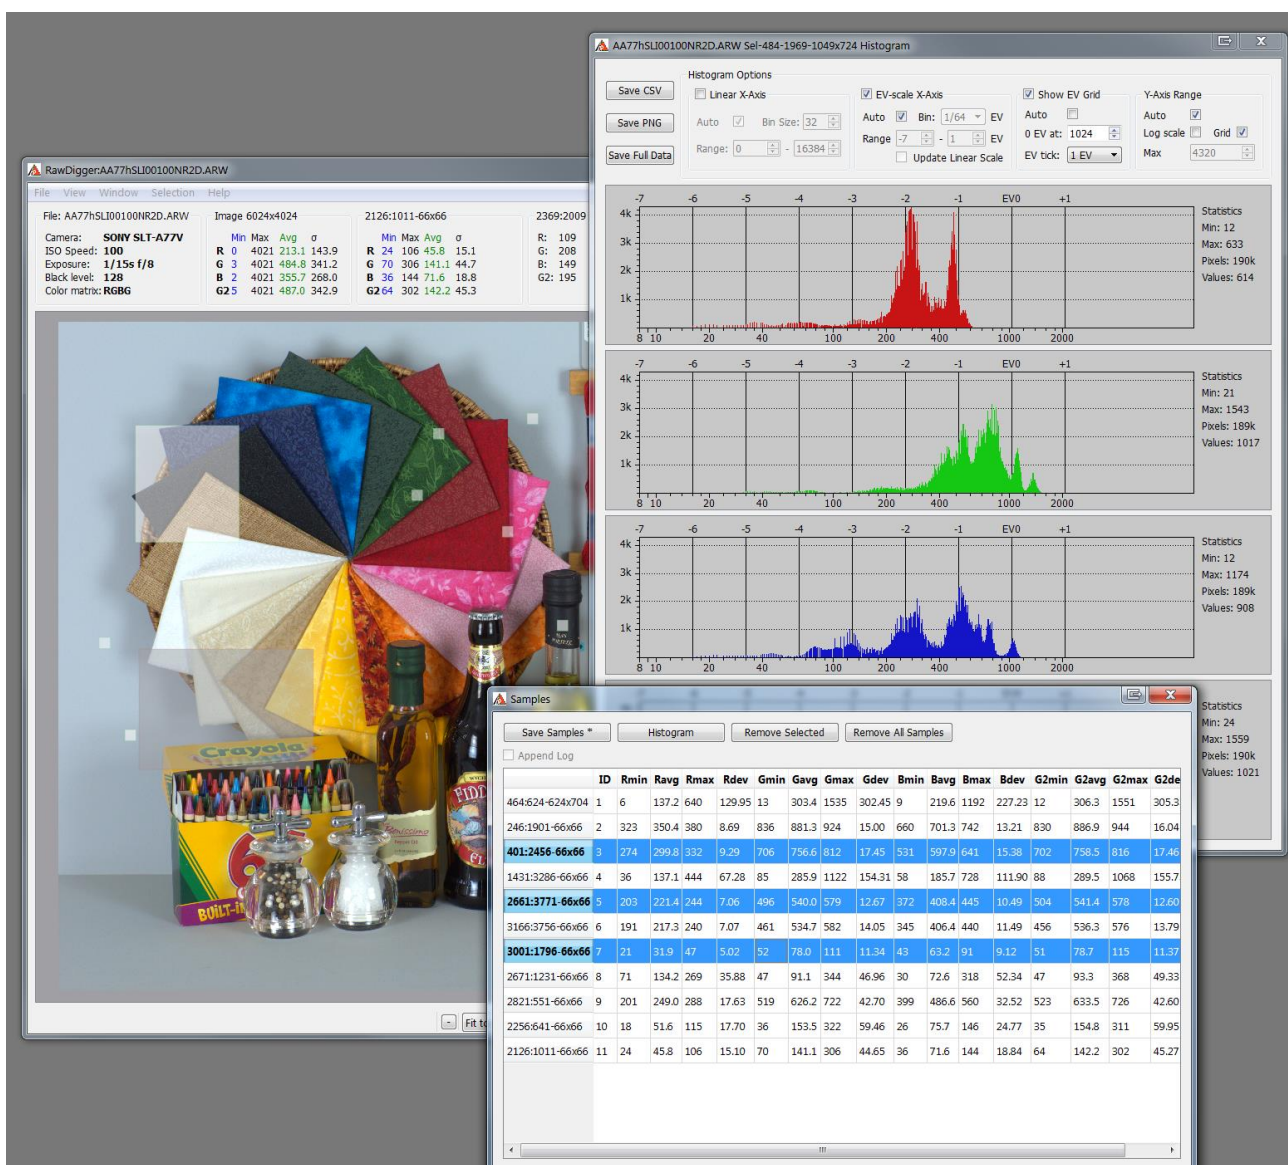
AA77hSLI00100NR2D.ARW Sel-484-1969-1049x724 Histogram

Save CSV
Save PNG
Save Full Data

Histogram Options
Linear X-Axis
Auto Bin Size: 32
Range: 0 - 16384

EV-scale X-Axis
Auto Bin: 1/64 EV
Range -7 - 1 EV
Update Linear Scale

Show EV Grid
Auto
0 EV at: 1024
EV tick: 1 EV

Y-Axis Range
Auto
Log scale Grid
Max 4320

-7 -6 -5 -4 -3 -2 -1 EV0 +1
4k 3k 2k 1k
8 10 20 40 100 200 400 1000 2000
Statistics
Min: 12
Max: 633
Pixels: 190k
Values: 614

-7 -6 -5 -4 -3 -2 -1 EV0 +1
4k 3k 2k 1k
8 10 20 40 100 200 400 1000 2000
Statistics
Min: 21
Max: 1543
Pixels: 189k
Values: 1017

-7 -6 -5 -4 -3 -2 -1 EV0 +1
4k 3k 2k 1k
8 10 20 40 100 200 400 1000 2000
Statistics
Min: 12
Max: 1174
Pixels: 189k
Values: 908

Statistics
Min: 24
Max: 1559
Pixels: 190k
Values: 1021

RawDigger:AA77hSLI00100NR2D.ARW
File View Window Selection Help
File: AA77hSLI00100NR2D.ARW
Camera: SONY SLT-A77V
ISO Speed: 100
Exposure: 1/15s f/8
Black level: 128
Color matrix: RGBG

Image 6024x4024
| | Min | Max | Avg | σ |
|---|---|---|---|---|
| R | 0 | 4021 | 213.1 | 143.9 |
| G | 3 | 4021 | 484.8 | 341.2 |
| B | 2 | 4021 | 355.7 | 268.0 |
| G2 | 5 | 4021 | 487.0 | 342.9 |

2126:1011-66x66
| | Min | Max | Avg | σ |
|---|---|---|---|---|
| R | 24 | 106 | 45.8 | 15.1 |
| G | 70 | 306 | 141.1 | 44.7 |
| B | 36 | 144 | 71.6 | 18.8 |
| G2 | 64 | 302 | 142.2 | 45.3 |

2369:2009
R: 109
G: 208
B: 149
G2: 195

Crayola
BUILT-IN

Fit to

Samples
Save Samples * Histogram Remove Selected Remove All Samples
Append Log

| | ID | Rmin | Ravg | Rmax | Rdev | Gmin | Gavg | Gmax | Gdev | Bmin | Bavg | Bmax | Bdev | G2min | G2avg | G2max | G2de |
|---|---|---|---|---|---|---|---|---|---|---|---|---|---|---|---|---|---|
| 464:624-624x704 | 1 | 6 | 137.2 | 640 | 129.95 | 13 | 303.4 | 1535 | 302.45 | 9 | 219.6 | 1192 | 227.23 | 12 | 306.3 | 1551 | 305.3 |
| 246:1901-66x66 | 2 | 323 | 350.4 | 380 | 8.69 | 836 | 881.3 | 924 | 15.00 | 660 | 701.3 | 742 | 13.21 | 830 | 886.9 | 944 | 16.04 |
| 401:2456-66x66 | 3 | 274 | 299.8 | 332 | 9.29 | 706 | 756.6 | 812 | 17.45 | 531 | 597.9 | 641 | 15.38 | 702 | 758.5 | 816 | 17.46 |
| 1431:3286-66x66 | 4 | 36 | 137.1 | 444 | 67.28 | 85 | 285.9 | 1122 | 154.31 | 58 | 185.7 | 728 | 111.90 | 88 | 289.5 | 1068 | 155.7 |
| 2661:3771-66x66 | 5 | 203 | 221.4 | 244 | 7.06 | 496 | 540.0 | 579 | 12.67 | 372 | 408.4 | 445 | 10.49 | 504 | 541.4 | 578 | 12.60 |
| 3166:3756-66x66 | 6 | 191 | 217.3 | 240 | 7.07 | 461 | 534.7 | 582 | 14.05 | 345 | 406.4 | 440 | 11.49 | 456 | 536.3 | 576 | 13.79 |
| 3001:1796-66x66 | 7 | 21 | 31.9 | 47 | 5.02 | 52 | 78.0 | 111 | 11.34 | 43 | 63.2 | 91 | 9.12 | 51 | 78.7 | 115 | 11.37 |
| 2671:1231-66x66 | 8 | 71 | 134.2 | 269 | 35.88 | 47 | 91.1 | 344 | 46.96 | 30 | 72.6 | 318 | 52.34 | 47 | 93.3 | 368 | 49.33 |
| 2821:551-66x66 | 9 | 201 | 249.0 | 288 | 17.63 | 519 | 626.2 | 722 | 42.70 | 399 | 486.6 | 560 | 32.52 | 523 | 633.5 | 726 | 42.60 |
| 2256:641-66x66 | 10 | 18 | 51.6 | 115 | 17.70 | 36 | 153.5 | 322 | 59.46 | 26 | 75.7 | 146 | 24.77 | 35 | 154.8 | 311 | 59.95 |
| 2126:1011-66x66 | 11 | 24 | 45.8 | 106 | 15.10 | 70 | 141.1 | 306 | 44.65 | 36 | 71.6 | 144 | 18.84 | 64 | 142.2 | 302 | 45.27 |